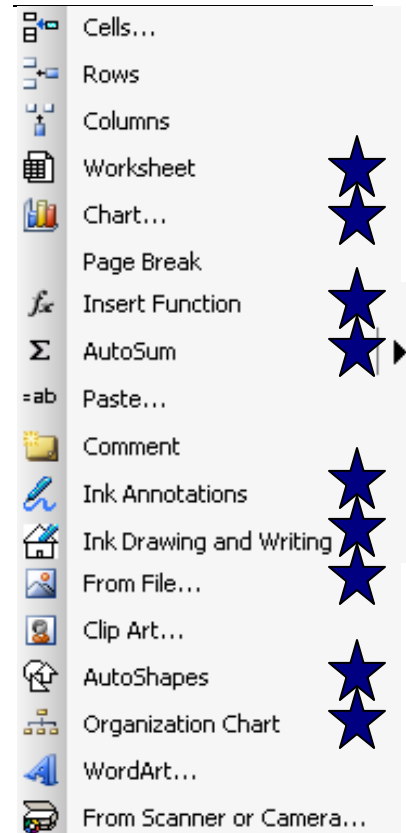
Cells...
Rows
Columns
Worksheet
Chart...
Page Break
$f_x$ Insert Function
$\Sigma$ AutoSum
=ab Paste...
Comment
Ink Annotations
Ink Drawing and Writing
From File...
Clip Art...
AutoShapes
Organization Chart
WordArt...
From Scanner or Camera...